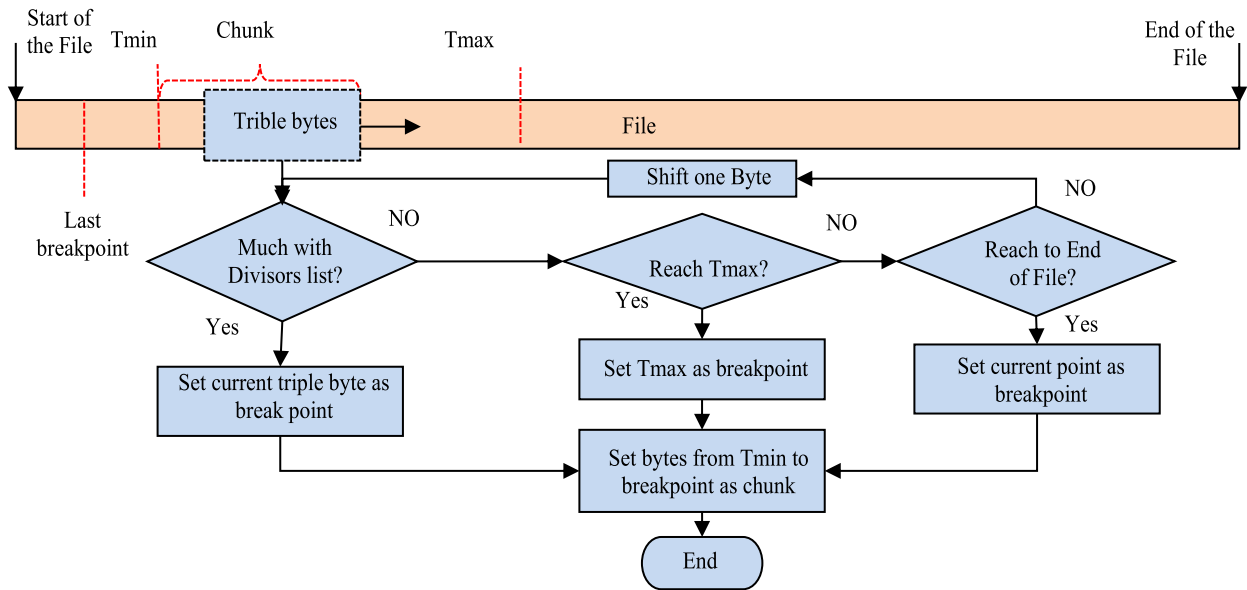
Start of the File

Tmin

Chunk

Tmax

End of the File

Trible bytes

File

Last breakpoint

Shift one Byte

NO

NO

NO

Much with Divisors list?

Reach Tmax?

Reach to End of File?

Yes

Yes

Yes

Set current triple byte as break point

Set Tmax as breakpoint

Set current point as breakpoint

Set bytes from Tmin to breakpoint as chunk

End